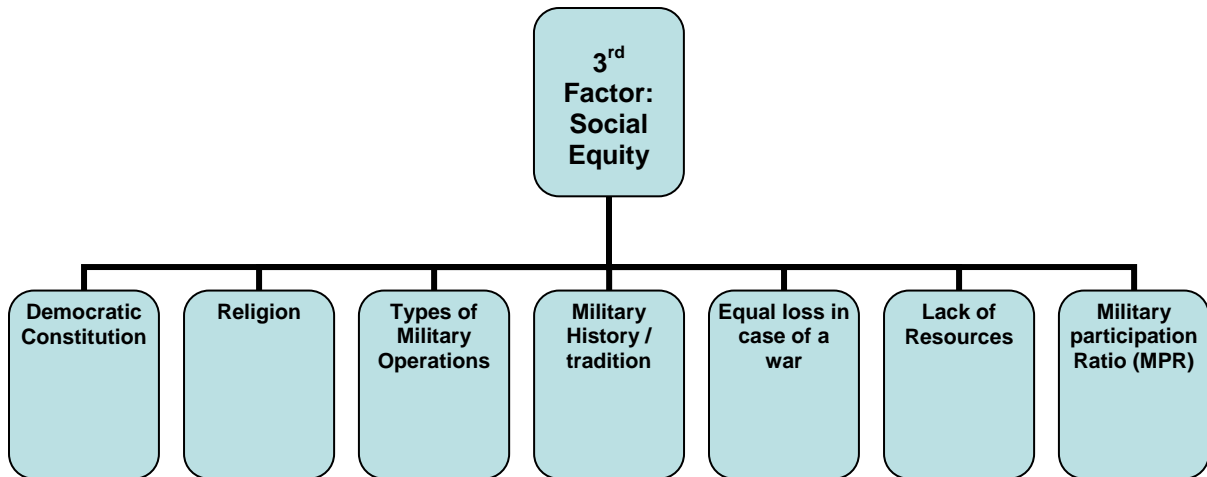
3$^{rd}$ Factor: Social Equity

Democratic Constitution

Religion

Types of Military Operations

Military History / tradition

Equal loss in case of a war

Lack of Resources

Military participation Ratio (MPR)